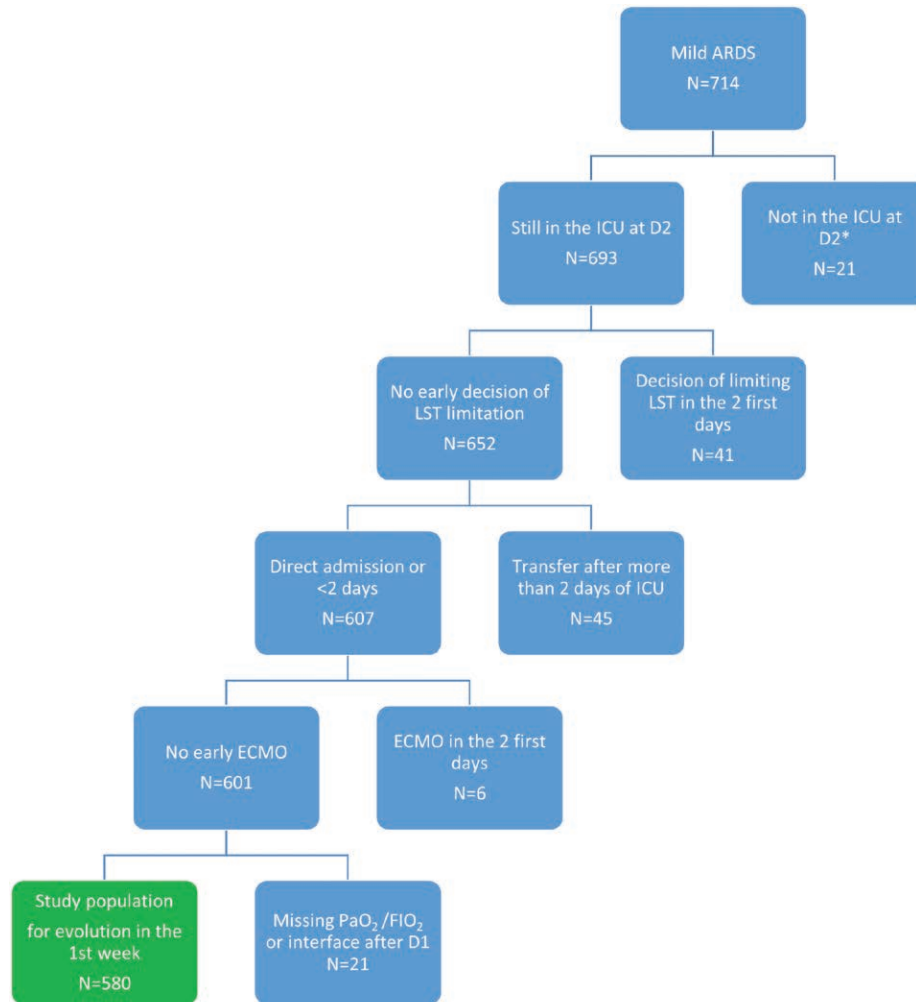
Mild ARDS
N=714

Still in the ICU at D2
N=693

Not in the ICU at D2*
N=21

No early decision of LST limitation
N=652

Decision of limiting LST in the 2 first days
N=41

Direct admission or <2 days
N=607

Transfer after more than 2 days of ICU
N=45

No early ECMO
N=601

ECMO in the 2 first days
N=6

Study population for evolution in the 1st week
N=580

Missing $PaO_2$ /$FIO_2$ or interface after D1
N=21